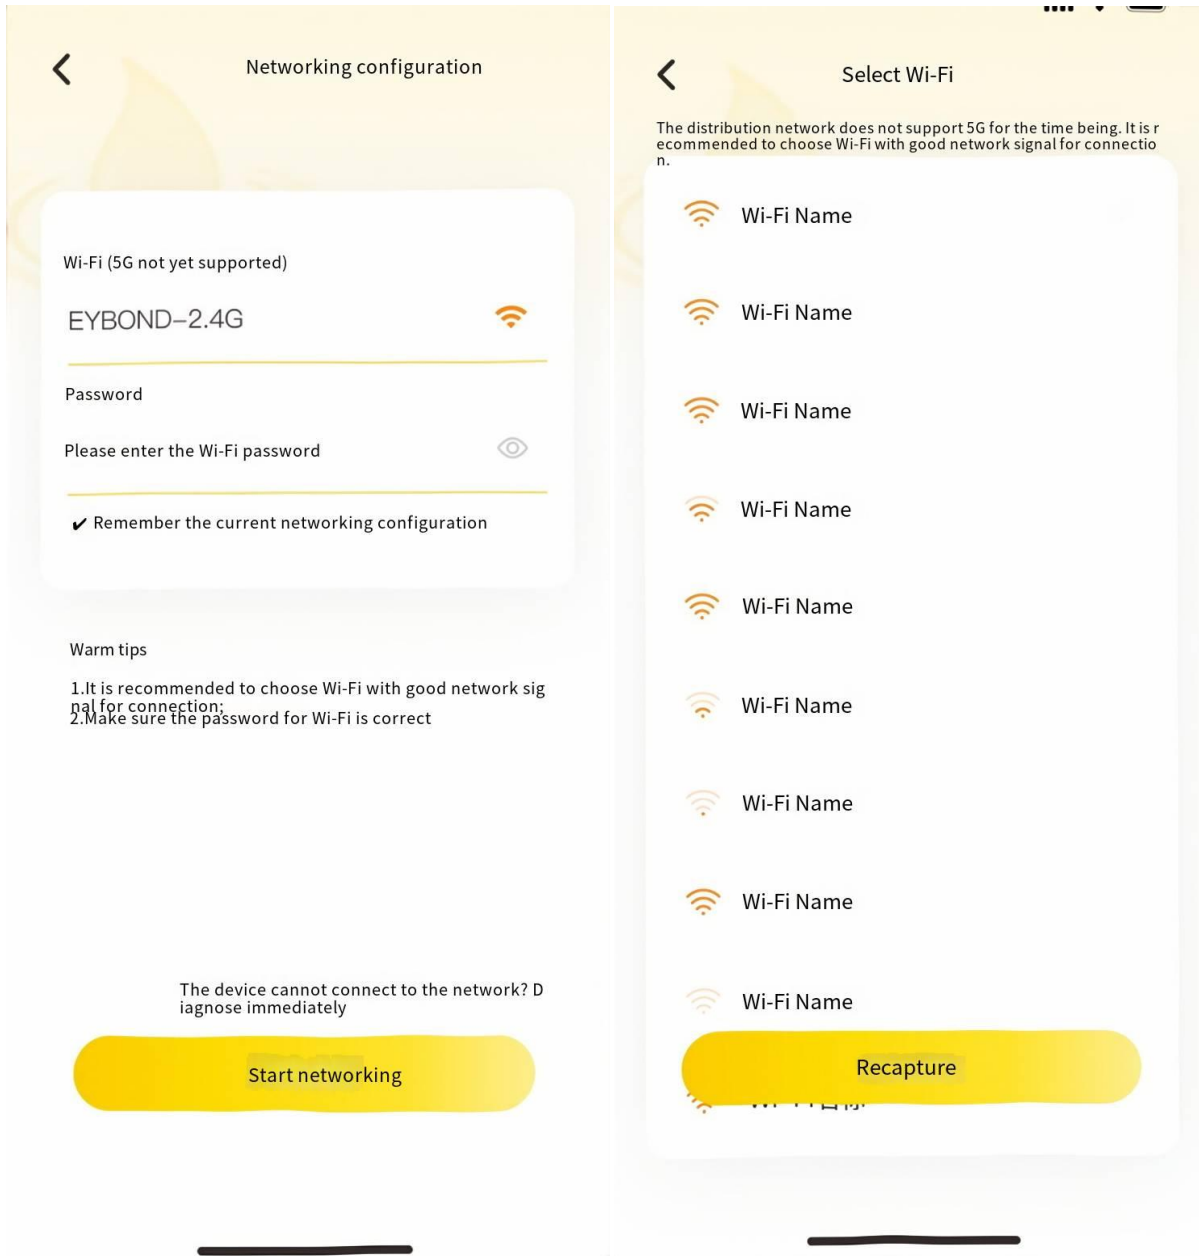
Networking configuration

Wi-Fi (5G not yet supported)

EYBOND-2.4G

Password

Please enter the Wi-Fi password

✔ Remember the current networking configuration

Warm tips

1.It is recommended to choose Wi-Fi with good network signal for connection;
2.Make sure the password for Wi-Fi is correct

The device cannot connect to the network? Diagnose immediately

Start networking

Select Wi-Fi

The distribution network does not support 5G for the time being. It is recommended to choose Wi-Fi with good network signal for connection.

Wi-Fi Name

Wi-Fi Name

Wi-Fi Name

Wi-Fi Name

Wi-Fi Name

Wi-Fi Name

Wi-Fi Name

Wi-Fi Name

Wi-Fi Name

Recapture

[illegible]